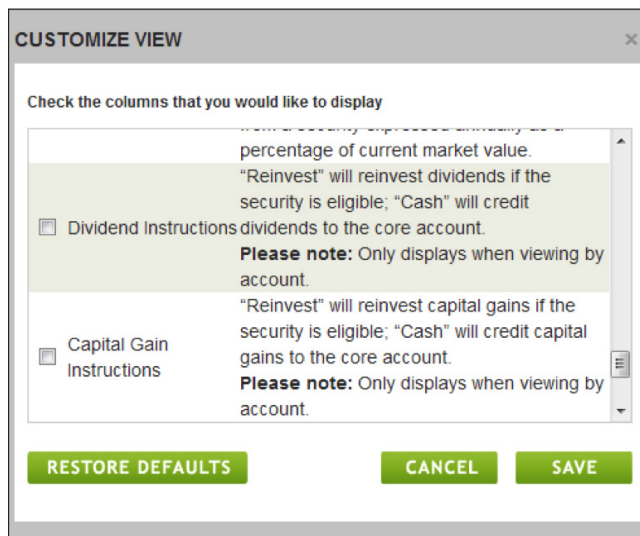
CUSTOMIZE VIEW

×

Check the columns that you would like to display

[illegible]
percentage of current market value.

| | |
|---|---|
| Dividend Instructions | "Reinvest" will reinvest dividends if the security is eligible; "Cash" will credit dividends to the core account. **Please note:** Only displays when viewing by account. |
| Capital Gain Instructions | "Reinvest" will reinvest capital gains if the security is eligible; "Cash" will credit capital gains to the core account. **Please note:** Only displays when viewing by account. |

RESTORE DEFAULTS

CANCEL

SAVE